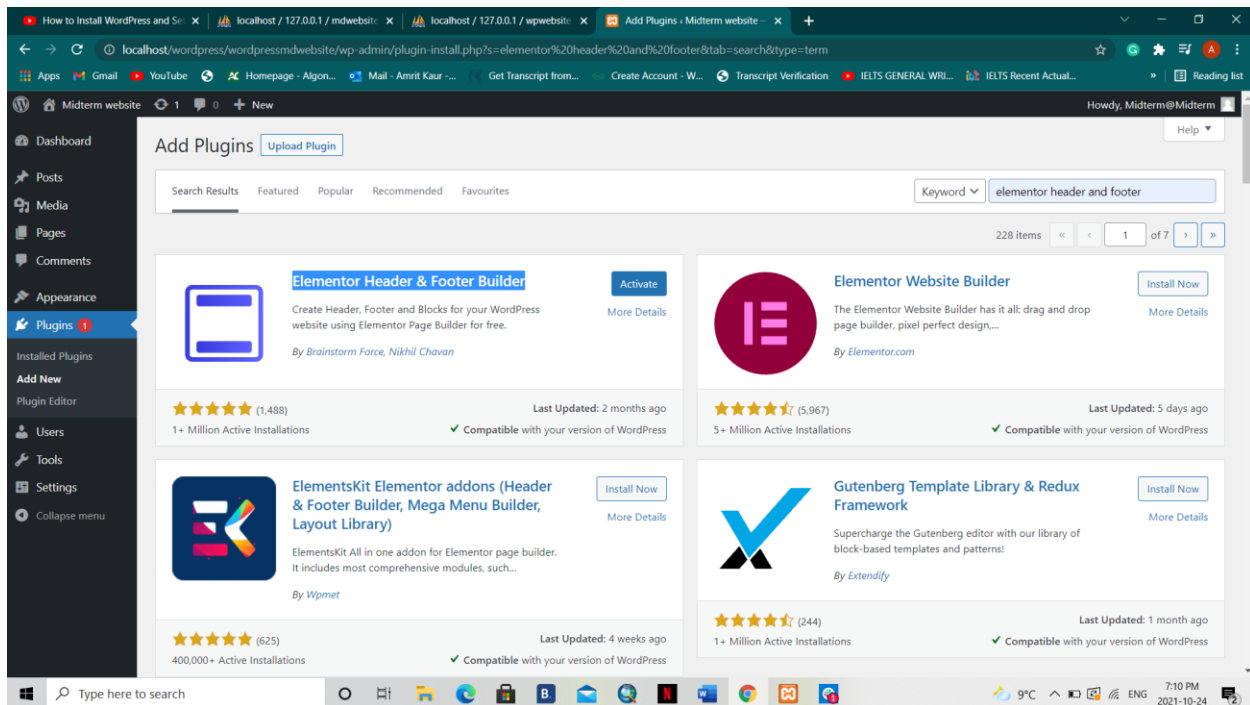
How to Install WordPress and Se ×
localhost / 127.0.0.1 / mdwebsite ×
localhost / 127.0.0.1 / wpwebsite ×
Add Plugins ‹ Midterm website — ×
+

localhost/wordpress/wordpressmdwebsite/wp-admin/plugin-install.php?s=elementor%20header%20and%20footer&tab=search&type=term

Apps
Gmail
YouTube
Homepage - Algon...
Mail - Amrit Kaur -...
Get Transcript from...
Create Account - W...
Transcript Verification
IELTS GENERAL WRI...
IELTS Recent Actual...
»
Reading list

Midterm website 1 0 + New
Howdy, Midterm@Midterm

Dashboard
Posts
Media
Pages
Comments
Appearance
Plugins 1
Installed Plugins
Add New
Plugin Editor
Users
Tools
Settings
Collapse menu

Add Plugins
Upload Plugin
Help ▼

Search Results
Featured
Popular
Recommended
Favourites
Keyword
elementor header and footer

228 items « ‹ 1 of 7 › »

Elementor Header & Footer Builder
Activate
More Details
Create Header, Footer and Blocks for your WordPress website using Elementor Page Builder for free.
By Brainstorm Force, Nikhil Chavan
(1,488)
1+ Million Active Installations
Last Updated: 2 months ago
Compatible with your version of WordPress

Elementor Website Builder
Install Now
More Details
The Elementor Website Builder has it all: drag and drop page builder, pixel perfect design,...
By Elementor.com
(5,967)
5+ Million Active Installations
Last Updated: 5 days ago
Compatible with your version of WordPress

ElementsKit Elementor addons (Header & Footer Builder, Mega Menu Builder, Layout Library)
Install Now
More Details
ElementsKit All in one addon for Elementor page builder. It includes most comprehensive modules, such...
By Wpmet
(625)
400,000+ Active Installations
Last Updated: 4 weeks ago
Compatible with your version of WordPress

Gutenberg Template Library & Redux Framework
Install Now
More Details
Supercharge the Gutenberg editor with our library of block-based templates and patterns!
By Extendify
(244)
1+ Million Active Installations
Last Updated: 1 month ago
Compatible with your version of WordPress

Type here to search
9°C ENG 7:10 PM 2021-10-24